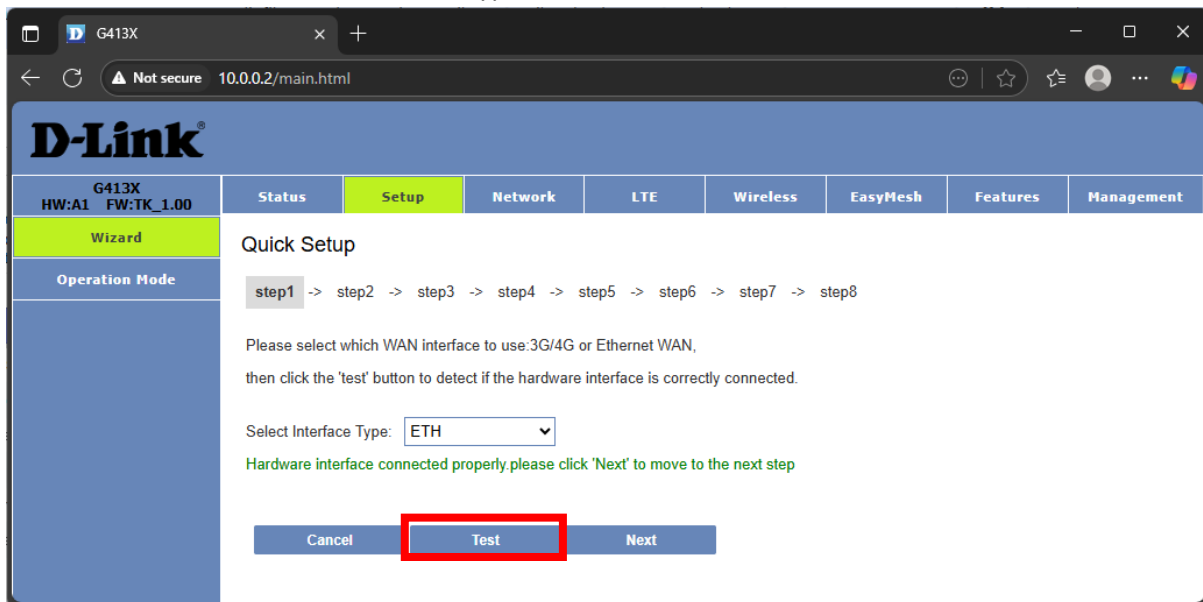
G413X

Not secure 10.0.0.2/main.html

D-Link

G413X
HW:A1 FW:TK_1.00

Status | Setup | Network | LTE | Wireless | EasyMesh | Features | Management

Wizard

Operation Mode

Quick Setup

step1 -> step2 -> step3 -> step4 -> step5 -> step6 -> step7 -> step8

Please select which WAN interface to use:3G/4G or Ethernet WAN,

then click the 'test' button to detect if the hardware interface is correctly connected.

Select Interface Type: ETH

Hardware interface connected properly.please click 'Next' to move to the next step

Cancel Test Next